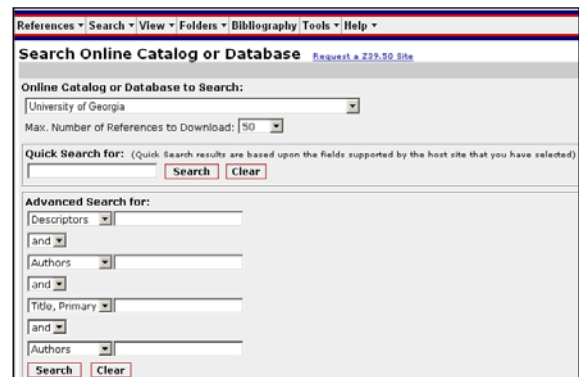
References ▾ Search ▾ View ▾ Folders ▾ Bibliography Tools ▾ Help ▾

Search Online Catalog or Database Request a Z39.50 Site

Online Catalog or Database to Search:

University of Georgia

Max. Number of References to Download: 50

Quick Search for: (Quick Search results are based upon the fields supported by the host site that you have selected)

Search Clear

Advanced Search for:

Descriptors

and

Authors

and

Title, Primary

and

Authors

Search Clear